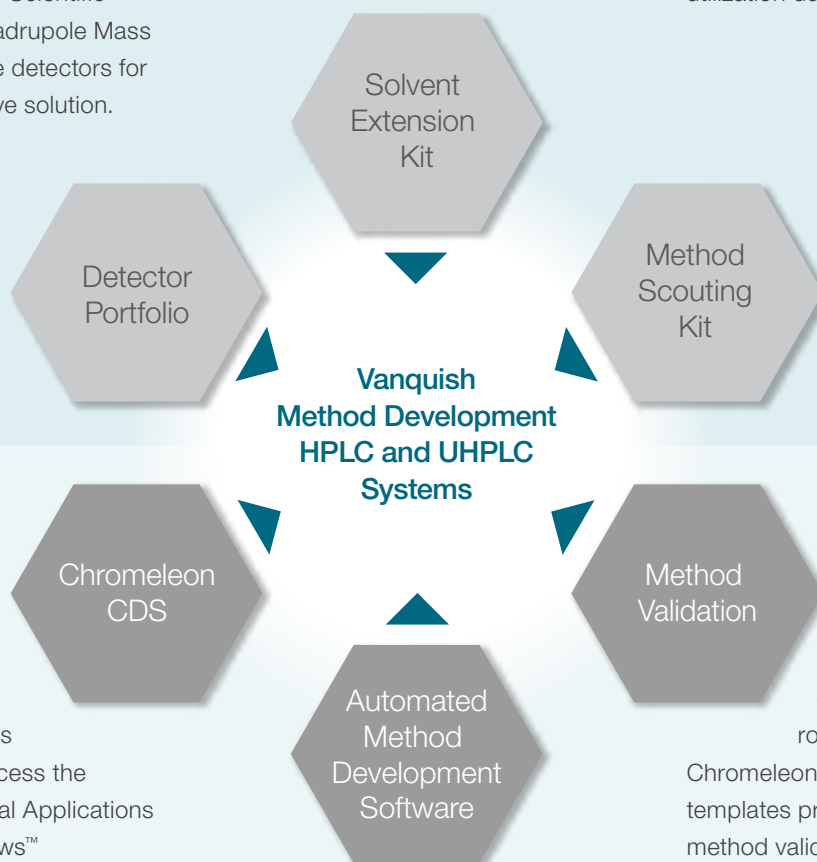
adrupole Mass
e detectors for
ve solution.

Solvent Extension Kit

Detector Portfolio

Method Scouting Kit

Vanquish Method Development HPLC and UHPLC Systems

Chromeleon CDS

Method Validation

Automated Method Development Software

s
cess the
al Applications
ws™

ro
Chromeleon
templates pr
method valid